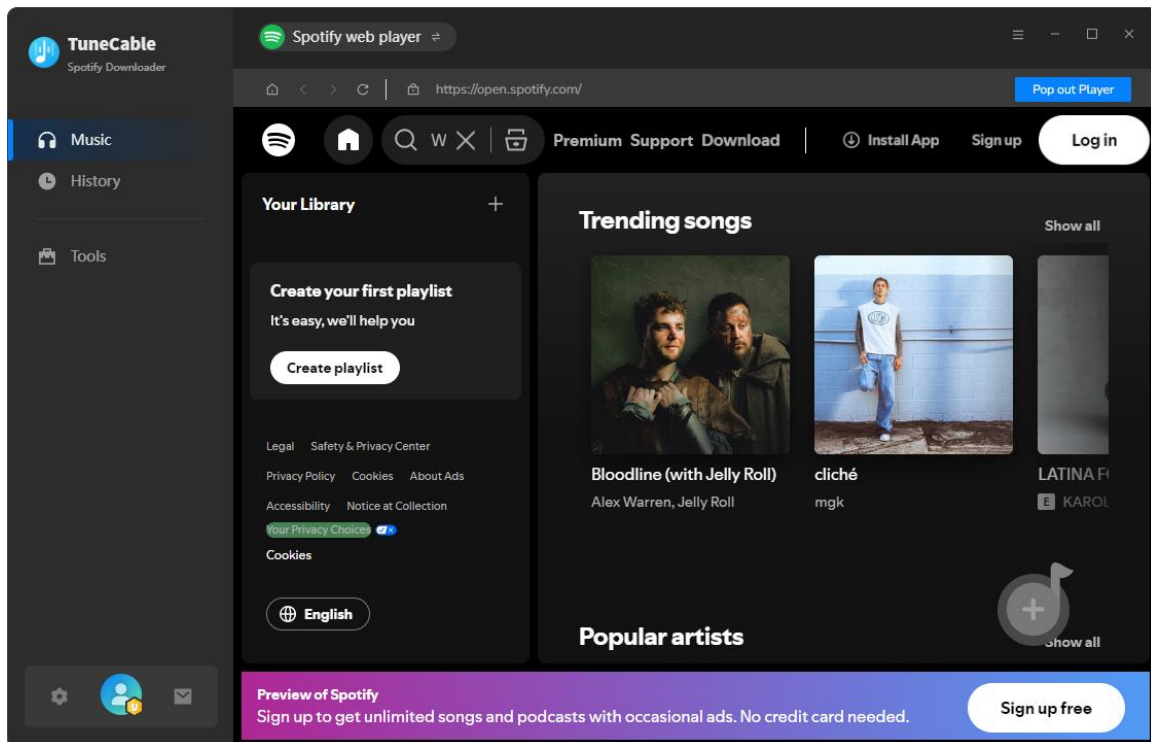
TuneCable
Spotify Downloader

Music
History
Tools

Spotify web player

https://open.spotify.com/

Pop out Player

W

Premium Support Download

Install App

Sign up

Log in

Your Library

Create your first playlist
It's easy, we'll help you

Create playlist

Legal Safety & Privacy Center
Privacy Policy Cookies About Ads
Accessibility Notice at Collection
Your Privacy Choices
Cookies

English

Trending songs

Show all

Bloodline (with Jelly Roll)
Alex Warren, Jelly Roll

cliché
mgk

LATINA F
E KAROL

Popular artists

Show all

Preview of Spotify
Sign up to get unlimited songs and podcasts with occasional ads. No credit card needed.

Sign up free